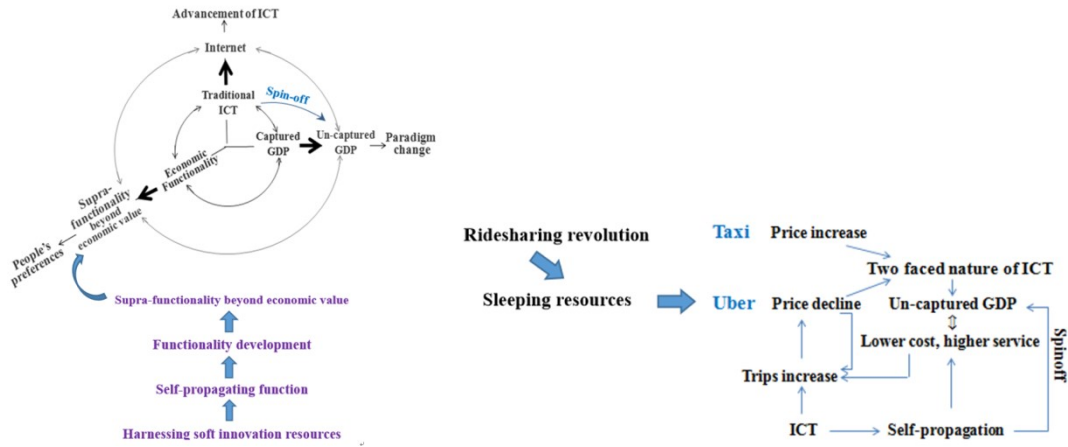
Advancement of ICT

Internet

Traditional ICT

Spin-off

Captured GDP

Un-captured GDP

Paradigm change

Economic Functionality

Supra-functionality beyond economic value

People's preferences

Supra-functionality beyond economic value

Functionality development

Self-propagating function

Harnessing soft innovation resources

Ridesharing revolution

Sleeping resources

Taxi

Price increase

Two faced nature of ICT

Uber

Price decline

Un-captured GDP

Lower cost, higher service

Spinoff

Trips increase

ICT

Self-propagation